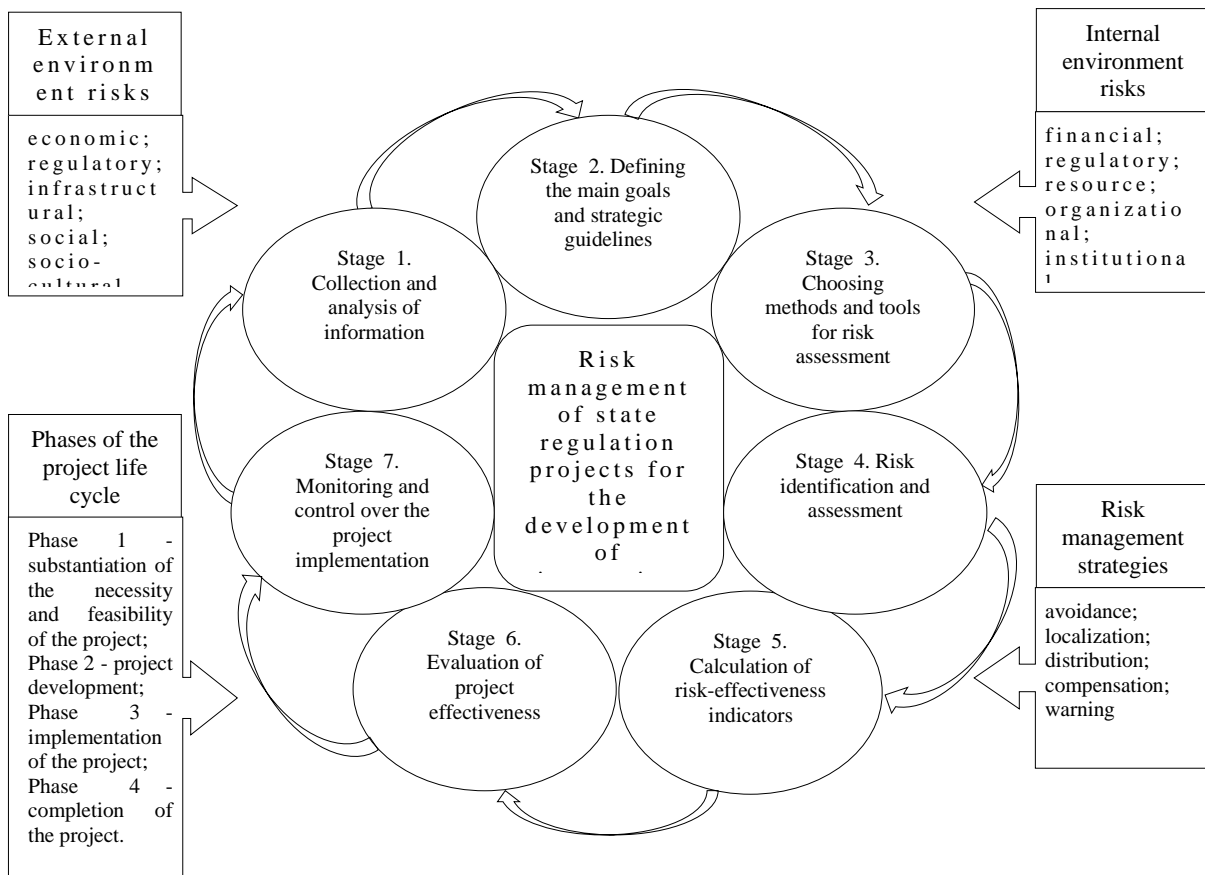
External environment risks

economic; regulatory; infrastructural; social; socio-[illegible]

Internal environment risks

financial; regulatory; resource; organizational; institutiona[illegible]

Stage 2. Defining the main goals and strategic guidelines

Stage 1. Collection and analysis of information

Stage 3. Choosing methods and tools for risk assessment

Risk management of state regulation projects for the development of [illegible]

Phases of the project life cycle

Phase 1 - substantiation of the necessity and feasibility of the project; Phase 2 - project development; Phase 3 - implementation of the project; Phase 4 - completion of the project.

Stage 7. Monitoring and control over the project implementation

Stage 4. Risk identification and assessment

Risk management strategies

avoidance; localization; distribution; compensation; warning

Stage 6. Evaluation of project effectiveness

Stage 5. Calculation of risk-effectiveness indicators